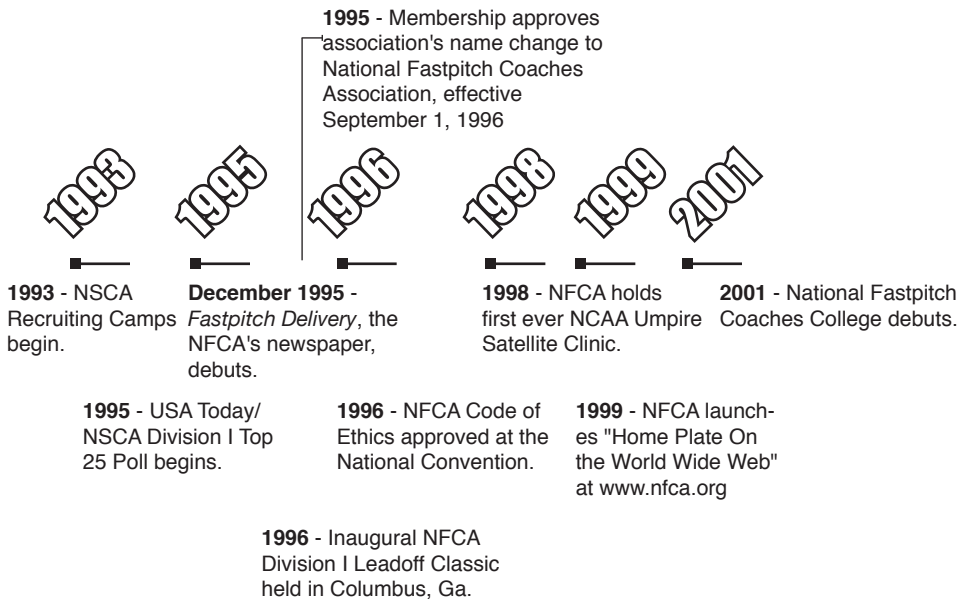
1995 - Membership approves association's name change to National Fastpitch Coaches Association, effective September 1, 1996

1993

1995

1996

1998

1999

2001

1993 - NSCA Recruiting Camps begin.

December 1995 - *Fastpitch Delivery*, the NFCA's newspaper, debuts.

1998 - NFCA holds first ever NCAA Umpire Satellite Clinic.

2001 - National Fastpitch Coaches College debuts.

1995 - USA Today/ NSCA Division I Top 25 Poll begins.

1996 - NFCA Code of Ethics approved at the National Convention.

1999 - NFCA launches "Home Plate On the World Wide Web" at www.nfca.org

1996 - Inaugural NFCA Division I Leadoff Classic held in Columbus, Ga.